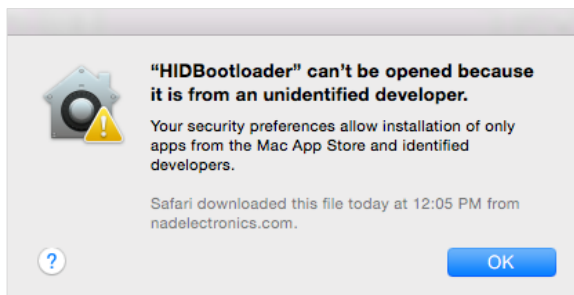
“HIDBootloader” can’t be opened because it is from an unidentified developer.

Your security preferences allow installation of only apps from the Mac App Store and identified developers.

Safari downloaded this file today at 12:05 PM from nadelectronics.com.

?

OK